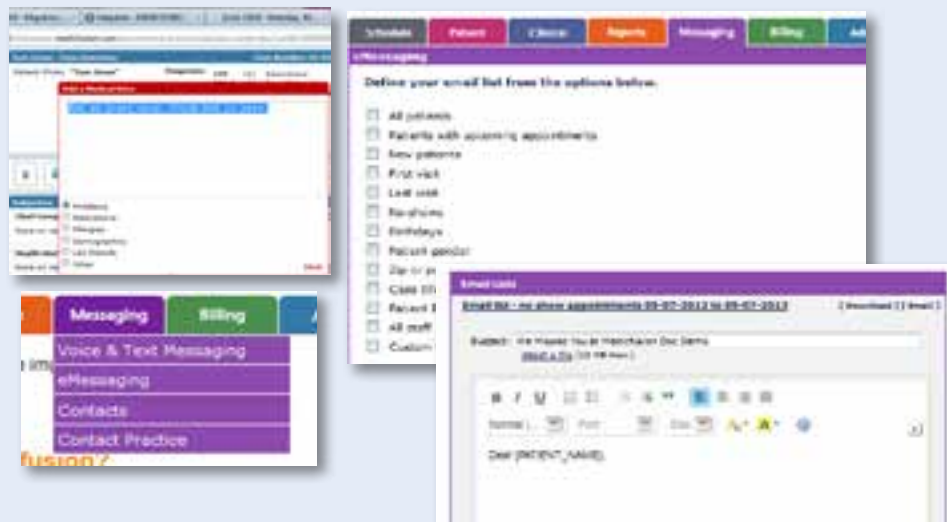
Schedule Patient Clinical Reports Messaging Billing Ad

eMessaging

Define your email list from the options below.

All patients
Patients with upcoming appointments
New patients
First visit
Last visit
No-shows
Birthdays
Patient gender
Zip or p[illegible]
Case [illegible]
Patient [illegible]
All staff
Custom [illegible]

Messaging Billing A

Voice & Text Messaging
eMessaging
Contacts
Contact Practice

fusion?

Email Lists

Email list - no show appointments 09-07-2013 to 09-07-2013

Subject: We Missed You at MedicalFusion Doc Demo

Dear [PATIENT_NAME],